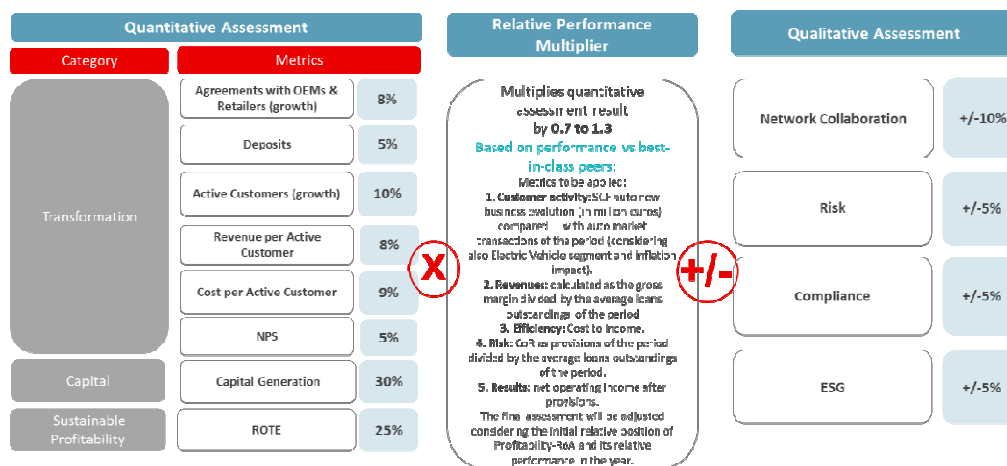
Quantitative Assessment

| Category | Metrics | |
|---|---|---|
| Transformation | Agreements with OEMs & Retailers (growth) | 8% |
| | Deposits | 5% |
| | Active Customers (growth) | 10% |
| | Revenue per Active Customer | 8% |
| | Cost per Active Customer | 9% |
| | NPS | 5% |
| Capital | Capital Generation | 30% |
| Sustainable Profitability | ROTE | 25% |

X

Relative Performance Multiplier

Multiplies quantitative assessment result by 0.7 to 1.3

Based on performance vs best-in-class peers:

Metrics to be applied:

1. Customer activity: SCF auto new business evolution (in million euros) compared with auto market transactions of the period (considering also Electric Vehicle segment and inflation impact).

2. Revenues: calculated as the gross margin divided by the average loans outstandings of the period

3. Efficiency: Cost to income.

4. Risk: CoR as provisions of the period divided by the average loans outstandings of the period.

5. Results: net operating income after provisions.

The final assessment will be adjusted considering the initial relative position of Profitability-RoA and its relative performance in the year.

+/-

Qualitative Assessment

| | |
|---|---|
| Network Collaboration | +/-10% |
| Risk | +/-5% |
| Compliance | +/-5% |
| ESG | +/-5% |